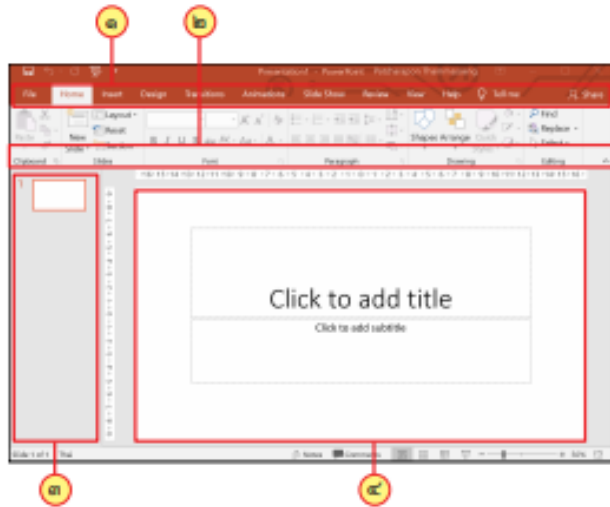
ก
ข

Presentation1 - PowerPoint

File
Home
Insert
Design
Transitions
Animations
Slide Show
Review
View
Help
Tell me
Share

Layout
Reset
New Slide
Section
Shapes
Arrange
Find
Replace
Select

Clipboard
Slides
Font
Paragraph
Drawing
Editing

1

Click to add title
Click to add subtitle

Slide 1 of 1
Thai
Notes
Comments
51%

ค
ง